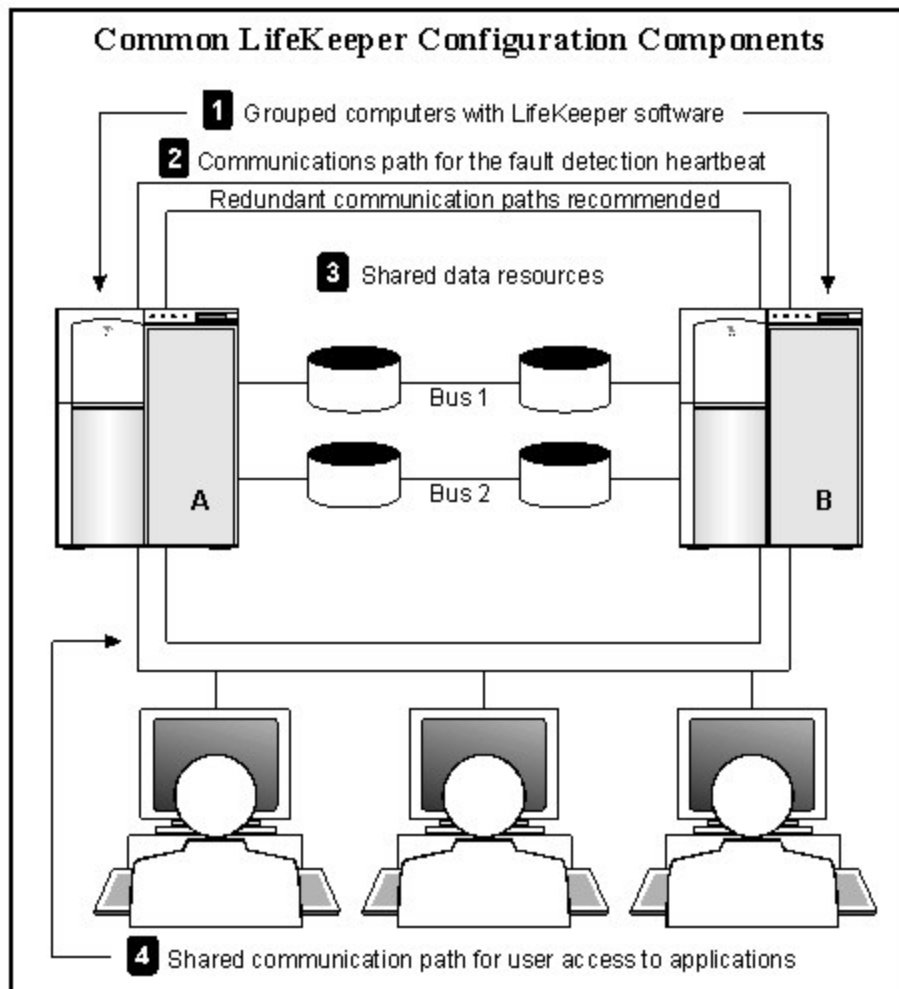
Common LifeKeeper Configuration Components

1 Grouped computers with LifeKeeper software

2 Communications path for the fault detection heartbeat

Redundant communication paths recommended

3 Shared data resources

Bus 1

Bus 2

A

B

4 Shared communication path for user access to applications